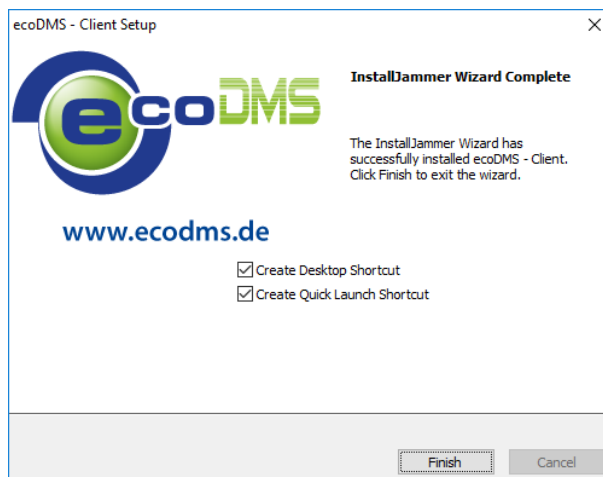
ecoDMS - Client Setup

×

ecoDMS

InstallJammer Wizard Complete

The InstallJammer Wizard has successfully installed ecoDMS - Client. Click Finish to exit the wizard.

www.ecodms.de

☑ Create Desktop Shortcut
☑ Create Quick Launch Shortcut

Finish

Cancel